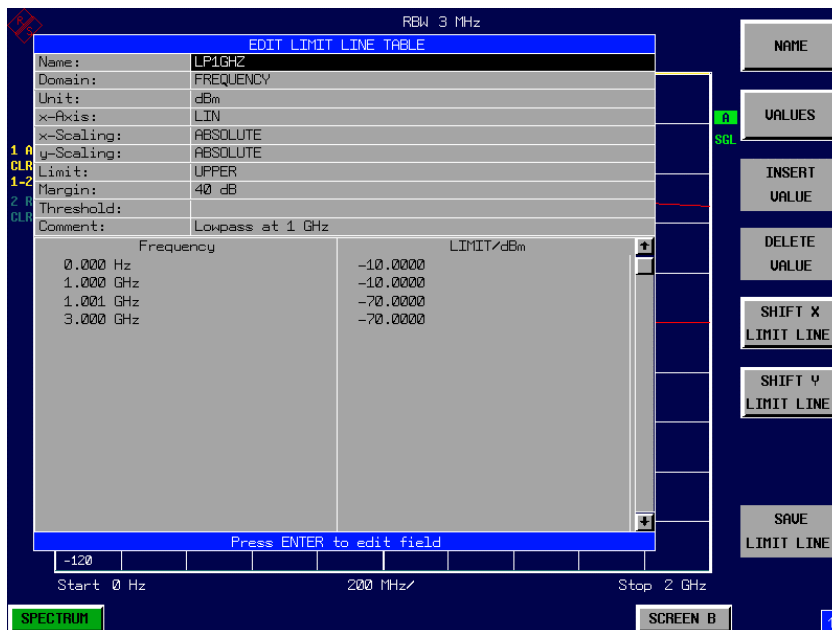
RBW 3 MHz

EDIT LIMIT LINE TABLE

| | |
|---|---|
| Name: | LP1GHZ |
| Domain: | FREQUENCY |
| Unit: | dBm |
| x-Axis: | LIN |
| x-Scaling: | ABSOLUTE |
| y-Scaling: | ABSOLUTE |
| Limit: | UPPER |
| Margin: | 40 dB |
| Threshold: | |
| Comment: | Lowpass at 1 GHz |

| Frequency | LIMIT/dBm |
|---|---|
| 0.000 Hz | -10.0000 |
| 1.000 GHz | -10.0000 |
| 1.001 GHz | -70.0000 |
| 3.000 GHz | -70.0000 |

Press ENTER to edit field

1 A
CLR
1-2
2 R
CLR

A
SGL

-120

Start 0 Hz

200 MHz/

Stop 2 GHz

SPECTRUM

SCREEN B

NAME

VALUES

INSERT VALUE

DELETE VALUE

SHIFT X LIMIT LINE

SHIFT Y LIMIT LINE

SAVE LIMIT LINE